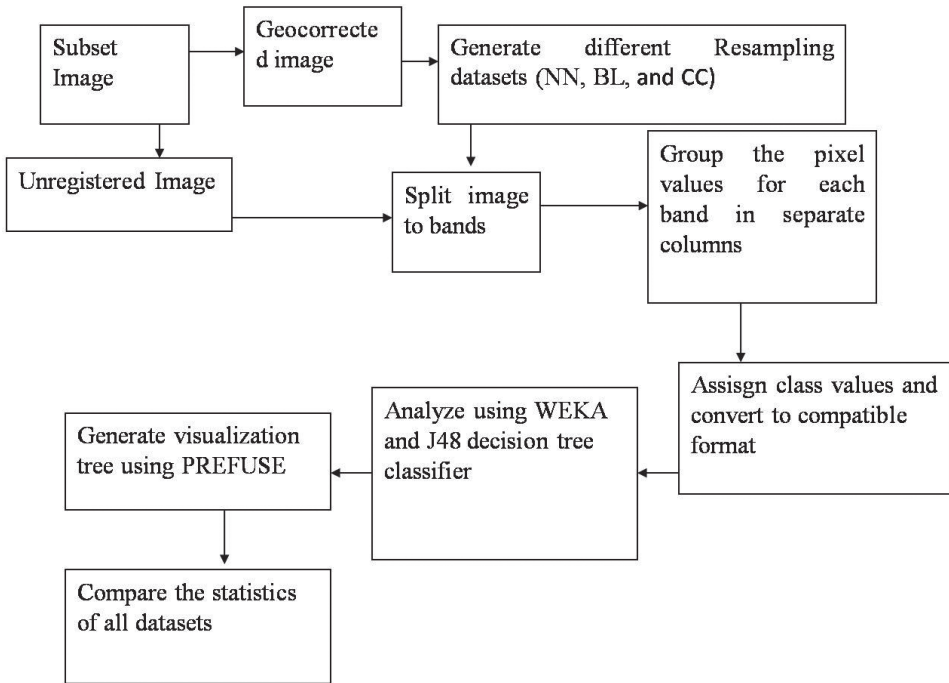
Subset Image

Geocorrected image

Generate different Resampling datasets (NN, BL, and CC)

Unregistered Image

Split image to bands

Group the pixel values for each band in separate columns

Assisgn class values and convert to compatible format

Analyze using WEKA and J48 decision tree classifier

Generate visualization tree using PREFUSE

Compare the statistics of all datasets